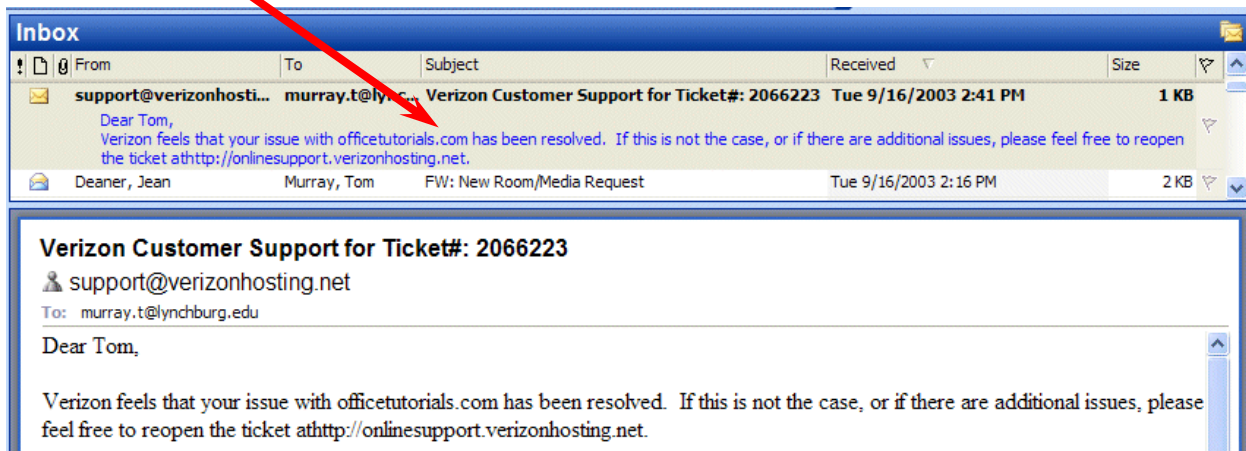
Inbox

| ! | 🗋 | 0 | From | To | Subject | Received | Size |
|---|---|---|---|---|---|---|---|
| | | | support@verizonhosti... | murray.t@lync... | Verizon Customer Support for Ticket#: 2066223 | Tue 9/16/2003 2:41 PM | 1 KB |
| | | | Dear Tom, Verizon feels that your issue with officetutorials.com has been resolved. If this is not the case, or if there are additional issues, please feel free to reopen the ticket athttp://onlinesupport.verizonhosting.net. | | | | |
| | | | Deaner, Jean | Murray, Tom | FW: New Room/Media Request | Tue 9/16/2003 2:16 PM | 2 KB |

Verizon Customer Support for Ticket#: 2066223

support@verizonhosting.net

To: murray.t@lynchburg.edu

Dear Tom,

Verizon feels that your issue with officetutorials.com has been resolved. If this is not the case, or if there are additional issues, please feel free to reopen the ticket athttp://onlinesupport.verizonhosting.net.